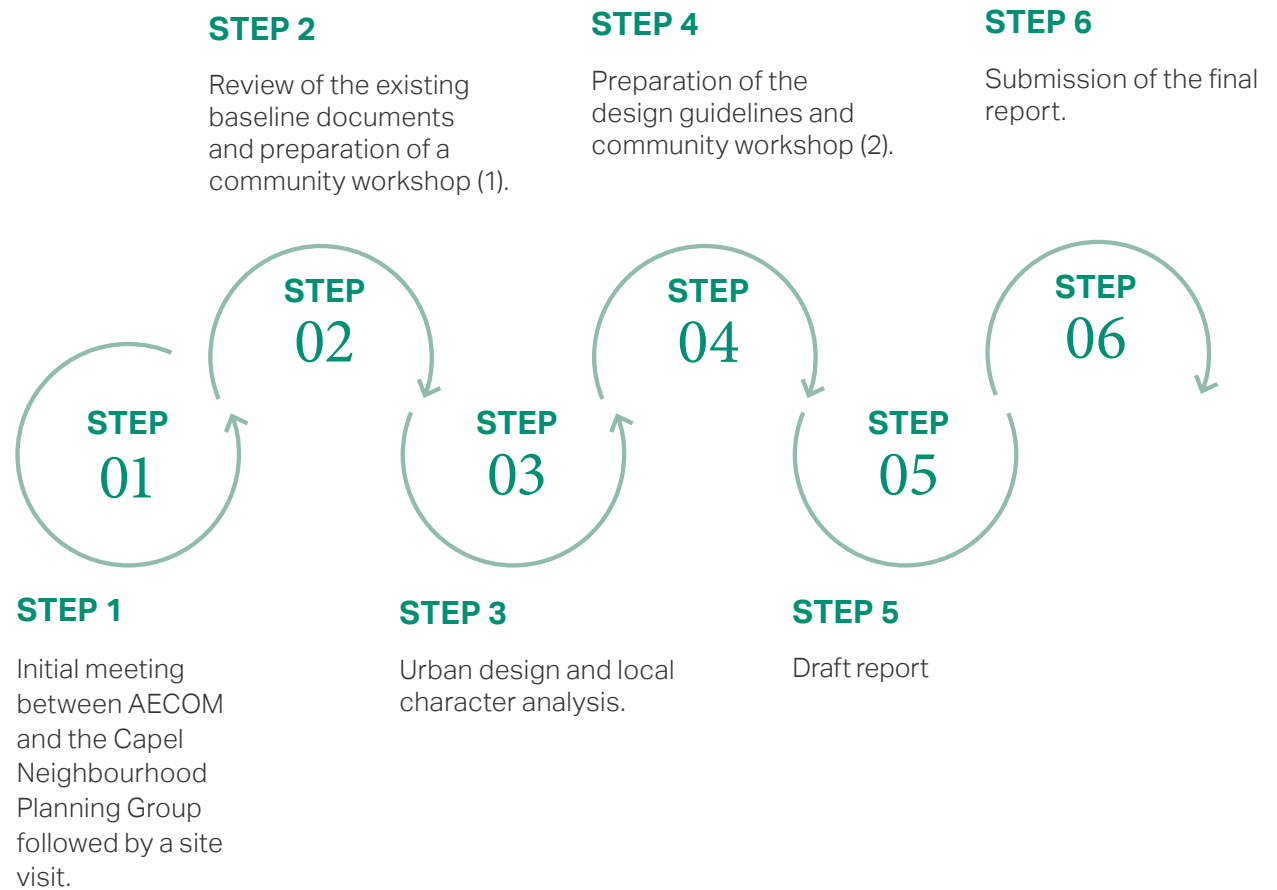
STEP 2

Review of the existing baseline documents and preparation of a community workshop (1).

STEP 4

Preparation of the design guidelines and community workshop (2).

STEP 6

Submission of the final report.

STEP 02

STEP 04

STEP 06

STEP 01

STEP 03

STEP 05

STEP 1

Initial meeting between AECOM and the Capel Neighbourhood Planning Group followed by a site visit.

STEP 3

Urban design and local character analysis.

STEP 5

Draft report